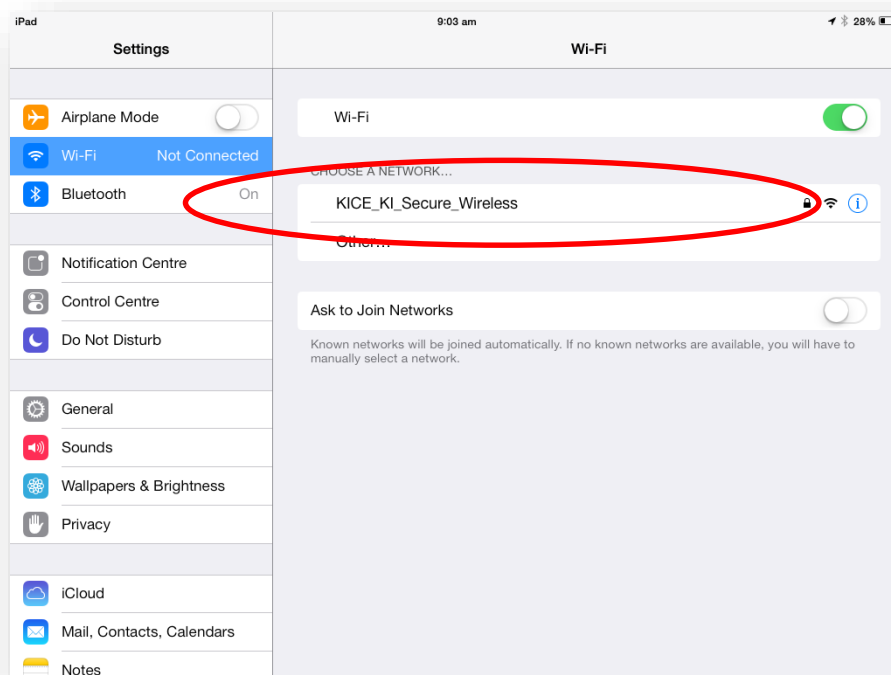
iPad

9:03 am

28%

Settings

Airplane Mode

Wi-Fi Not Connected

Bluetooth On

Notification Centre

Control Centre

Do Not Disturb

General

Sounds

Wallpapers & Brightness

Privacy

iCloud

Mail, Contacts, Calendars

Notes

Wi-Fi

Wi-Fi

CHOOSE A NETWORK...

KICE_KI_Secure_Wireless

Other...

Ask to Join Networks

Known networks will be joined automatically. If no known networks are available, you will have to manually select a network.